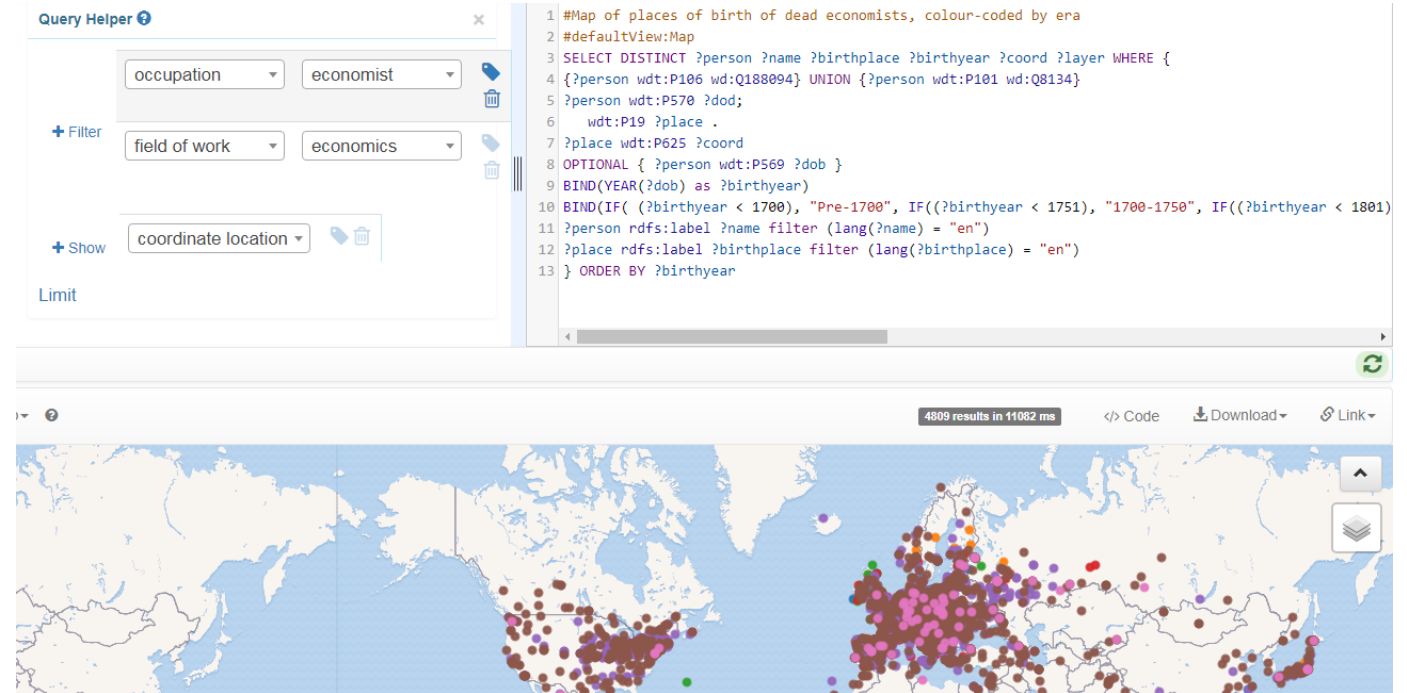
Query Helper

+ Filter

occupation | economist

field of work | economics

+ Show

coordinate location

Limit

1 #Map of places of birth of dead economists, colour-coded by era
2 #defaultView:Map
3 SELECT DISTINCT ?person ?name ?birthplace ?birthyear ?coord ?layer WHERE {
4 {?person wdt:P106 wd:Q188094} UNION {?person wdt:P101 wd:Q8134}
5 ?person wdt:P570 ?dod;
6 wdt:P19 ?place .
7 ?place wdt:P625 ?coord
8 OPTIONAL { ?person wdt:P569 ?dob }
9 BIND(YEAR(?dob) as ?birthyear)
10 BIND(IF( (?birthyear < 1700), "Pre-1700", IF((?birthyear < 1751), "1700-1750", IF((?birthyear < 1801)
11 ?person rdfs:label ?name filter (lang(?name) = "en")
12 ?place rdfs:label ?birthplace filter (lang(?birthplace) = "en")
13 } ORDER BY ?birthyear

4809 results in 11082 ms

</> Code

Download

Link